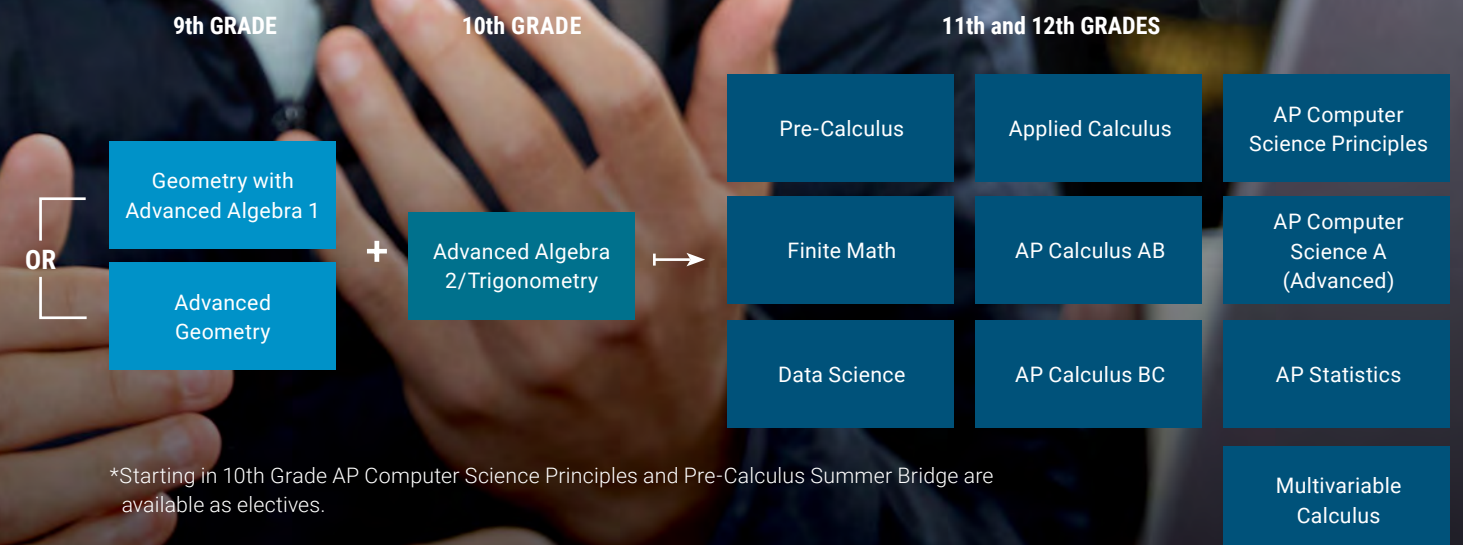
9th GRADE

10th GRADE

11th and 12th GRADES

Geometry with Advanced Algebra 1

OR

Advanced Geometry

+

Advanced Algebra 2/Trigonometry

Pre-Calculus

Applied Calculus

AP Computer Science Principles

Finite Math

AP Calculus AB

AP Computer Science A (Advanced)

Data Science

AP Calculus BC

AP Statistics

Multivariable Calculus

*Starting in 10th Grade AP Computer Science Principles and Pre-Calculus Summer Bridge are available as electives.